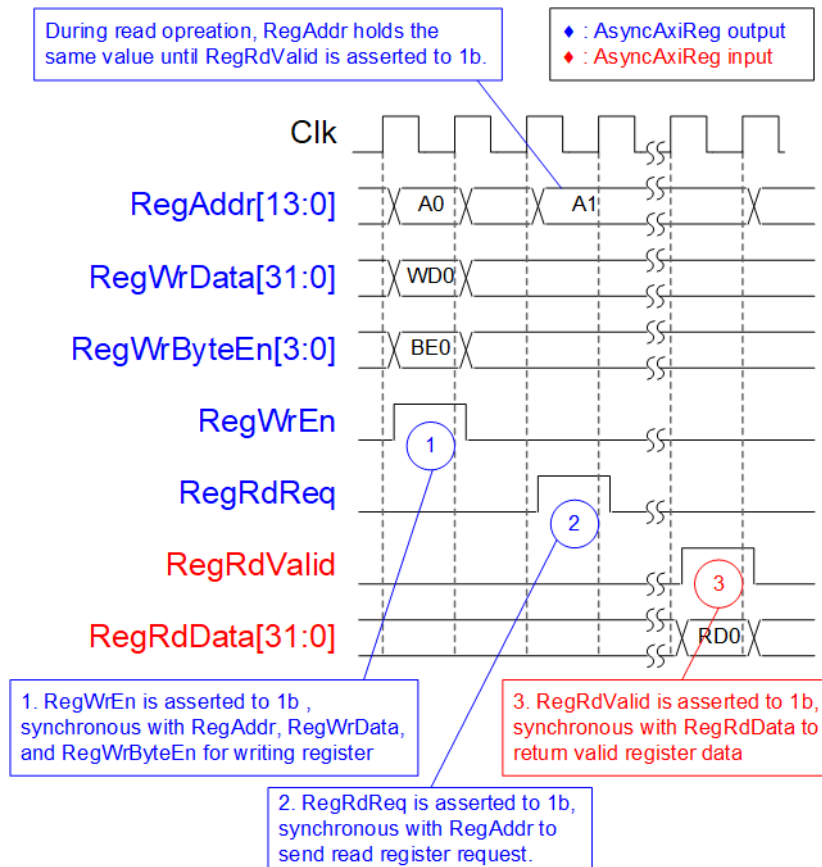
During read opreation, RegAddr holds the same value until RegRdValid is asserted to 1b.

♦ : AsyncAxiReg output
♦ : AsyncAxiReg input

Clk

RegAddr[13:0]
A0
A1

RegWrData[31:0]
WD0

RegWrByteEn[3:0]
BE0

RegWrEn
1

RegRdReq
2

RegRdValid
3

RegRdData[31:0]
RD0

1. RegWrEn is asserted to 1b , synchronous with RegAddr, RegWrData, and RegWrByteEn for writing register

2. RegRdReq is asserted to 1b, synchronous with RegAddr to send read register request.

3. RegRdValid is asserted to 1b, synchronous with RegRdData to return valid register data